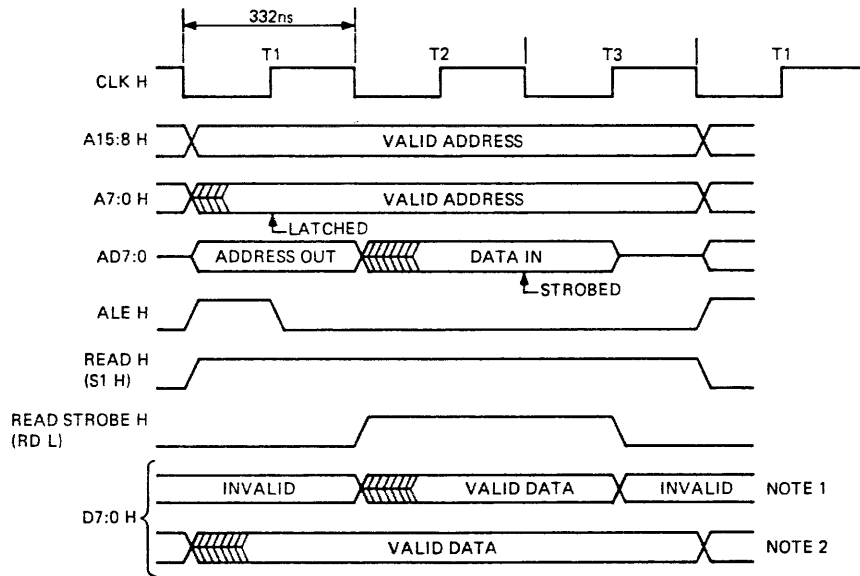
332ns

T1

T2

T3

T1

CLK H

A15:8 H

VALID ADDRESS

A7:0 H

VALID ADDRESS

LATCHED

AD7:0

ADDRESS OUT

DATA IN

STROBED

ALE H

READ H
(S1 H)

READ STROBE H
(RD L)

D7:0 H

INVALID

VALID DATA

INVALID

NOTE 1

VALID DATA

NOTE 2